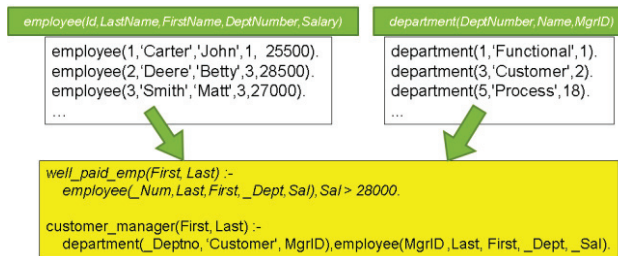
employee(Id,LastName,FirstName,DeptNumber,Salary)

employee(1,'Carter','John',1, 25500).
employee(2,'Deere','Betty',3,28500).
employee(3,'Smith','Matt',3,27000).
...

department(DeptNumber,Name,MgrID)

department(1,'Functional',1).
department(3,'Customer',2).
department(5,'Process',18).
...

well_paid_emp(First, Last) :-
employee(_Num,Last,First,_Dept,Sal),Sal > 28000.

customer_manager(First, Last) :-
department(_Deptno, 'Customer', MgrID),employee(MgrID ,Last, First, _Dept, _Sal).